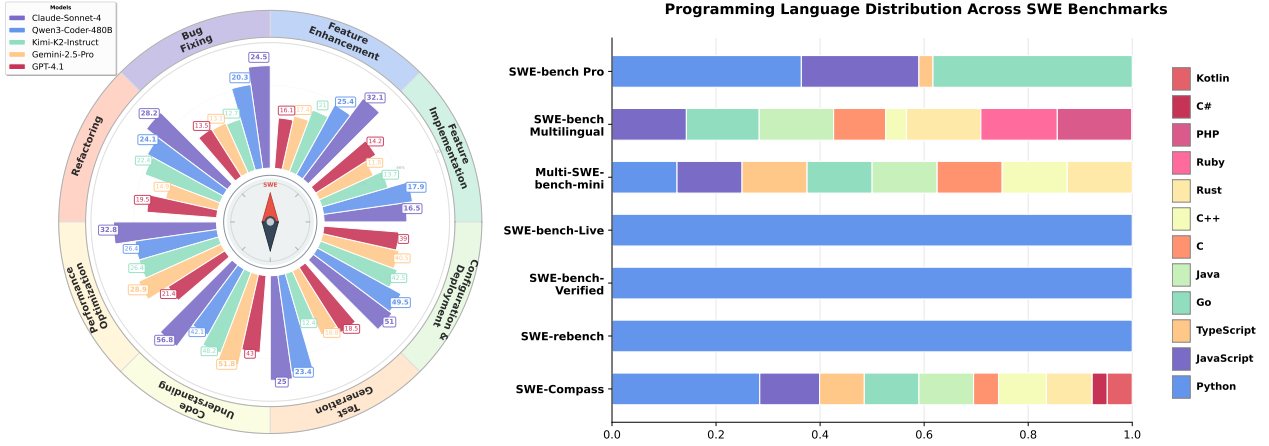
Models
Claude-Sonnet-4
Qwen3-Coder-480B
Kimi-K2-Instruct
Gemini-2.5-Pro
GPT-4.1

Bug Fixing
Feature Enhancement
Feature Implementation
Configuration & Deployment
Test Generation
Code Understanding
Performance Optimization
Refactoring

SWE

24.5
20.3
12.7
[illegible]
13.5
16.1
17.4
21
25.4
32.1
14.2
11.6
13.0
17.9
16.5
28.2
24.1
22.4
14.8
19.5
32.8
26.4
28.9
21.4
56.8
42.3
40.1
51.8
41
25
23.4
12.4
18.5
39
40.3
42.3
49.5
51

Programming Language Distribution Across SWE Benchmarks

SWE-bench Pro
SWE-bench Multilingual
Multi-SWE-bench-mini
SWE-bench-Live
SWE-bench-Verified
SWE-rebench
SWE-Compass

0.0
0.2
0.4
0.6
0.8
1.0

Kotlin
C#
PHP
Ruby
Rust
C++
C
Java
Go
TypeScript
JavaScript
Python